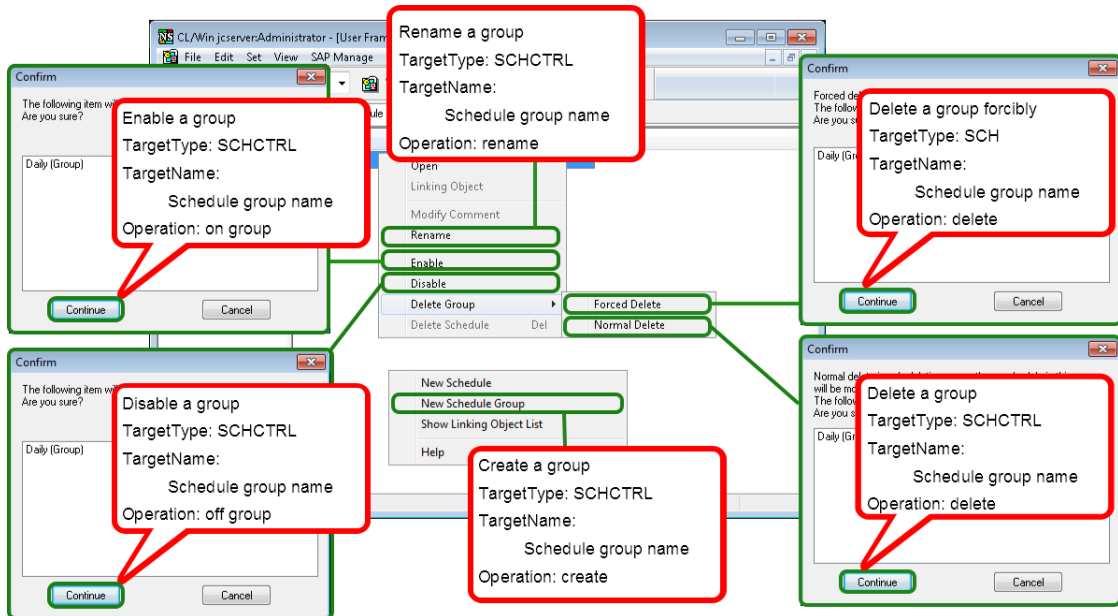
CL/Win jcserver:Administrator - [User Fram

File Edit Set View SAP Manage

Rename a group
TargetType: SCHCTRL
TargetName:
Schedule group name
Operation: rename

Confirm

The following item w
Are you sure?

Enable a group
TargetType: SCHCTRL
TargetName:
Schedule group name
Operation: on group

Daily (Group)

Continue

Cancel

Open
Linking Object
Modify Comment
Rename
Enable
Disable
Delete Group
Delete Schedule Del

Forced Delete
Normal Delete

Confirm

Forced del
The follow
Are you su

Delete a group forcibly
TargetType: SCH
TargetName:
Schedule group name
Operation: delete

Daily (Gro

Continue

Cancel

Confirm

The following item w
Are you sure?

Disable a group
TargetType: SCHCTRL
TargetName:
Schedule group name
Operation: off group

Daily (Group)

Continue

Cancel

New Schedule
New Schedule Group
Show Linking Object List
Help

Create a group
TargetType: SCHCTRL
TargetName:
Schedule group name
Operation: create

Confirm

Normal del
will be mo
The follow
Are you s

Delete a group
TargetType: SCHCTRL
TargetName:
Schedule group name
Operation: delete

Daily (Gro

Continue

Cancel